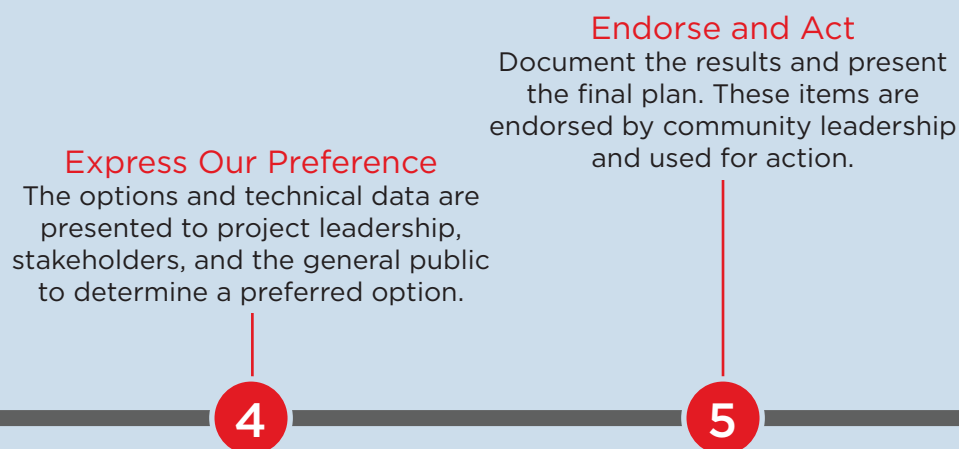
Express Our Preference
The options and technical data are presented to project leadership, stakeholders, and the general public to determine a preferred option.

4

Endorse and Act
Document the results and present the final plan. These items are endorsed by community leadership and used for action.

5